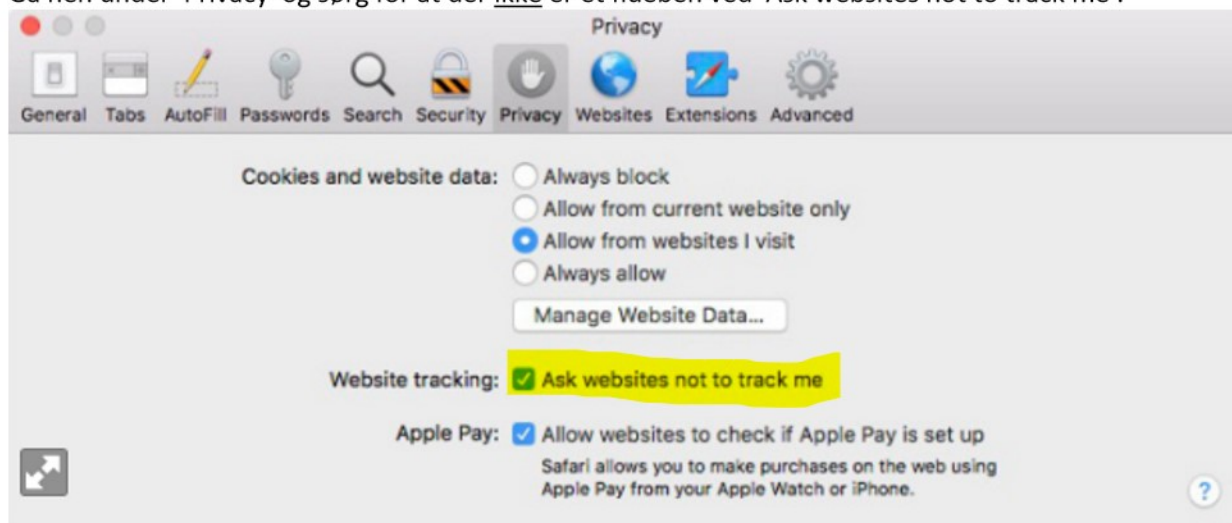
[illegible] under "Privacy" og sørg for at der ikke er et flueben ved "Ask websites not to track me".

Privacy

General Tabs AutoFill Passwords Search Security Privacy Websites Extensions Advanced

Cookies and website data: Always block
Allow from current website only
Allow from websites I visit
Always allow

Manage Website Data...

Website tracking: Ask websites not to track me

Apple Pay: Allow websites to check if Apple Pay is set up
Safari allows you to make purchases on the web using Apple Pay from your Apple Watch or iPhone.

?